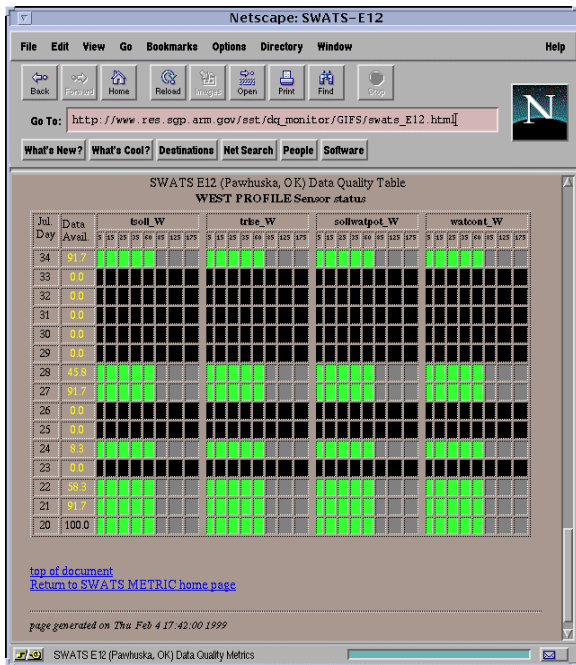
Netscape: SWATS–E12

File Edit View Go Bookmarks Options Directory Window Help

Back Forward Home Reload Images Open Print Find Stop

Go To: http://www.res.sgp.arm.gov/sst/dq_monitor/GIFS/swats_E12.html

What's New? What's Cool? Destinations Net Search People Software

SWATS E12 (Pawhuska, OK) Data Quality Table
WEST PROFILE Sensor status

| Jul Day | Data Avail | tsoil_W | tribe_W | soilwatpot_W | watcont_W |
|---|---|---|---|---|---|
| | | 5 15 25 35 60 85 125 175 | 5 15 25 35 60 85 125 175 | 5 15 25 35 60 85 125 175 | 5 15 25 35 60 85 125 175 |
| 34 | 91.7 | | | | |
| 33 | 0.0 | | | | |
| 32 | 0.0 | | | | |
| 31 | 0.0 | | | | |
| 30 | 0.0 | | | | |
| 29 | 0.0 | | | | |
| 28 | 45.8 | | | | |
| 27 | 91.7 | | | | |
| 26 | 0.0 | | | | |
| 25 | 0.0 | | | | |
| 24 | 8.3 | | | | |
| 23 | 0.0 | | | | |
| 22 | 58.3 | | | | |
| 21 | 91.7 | | | | |
| 20 | 100.0 | | | | |

top of document
Return to SWATS METRIC home page

page generated on Thu Feb 4 17:42:00 1999

SWATS E12 (Pawhuska, OK) Data Quality Metrics